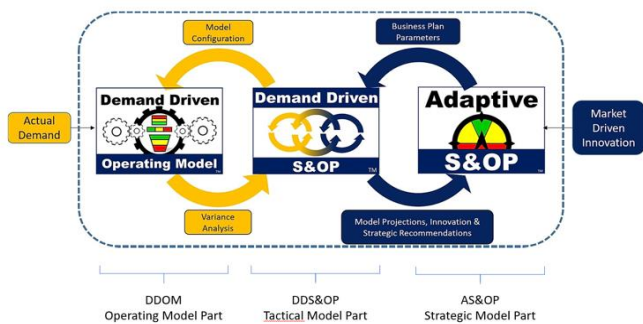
Model Configuration

Business Plan Parameters

Actual Demand

Demand Driven

Operating Model

Demand Driven

S&OP

Adaptive

S&OP

Market Driven Innovation

Variance Analysis

Model Projections, Innovation & Strategic Recommendations

DDOM
Operating Model Part

DDS&OP
Tactical Model Part

AS&OP
Strategic Model Part